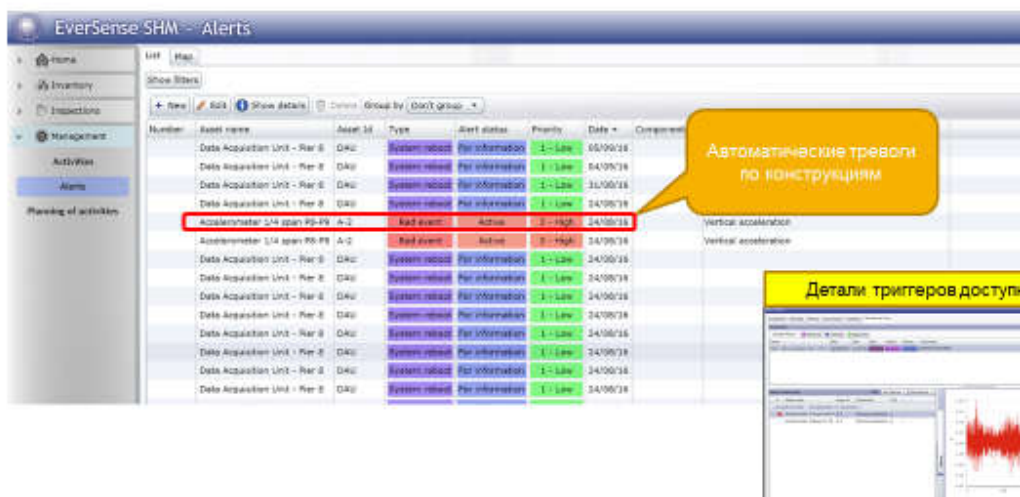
EverSense SHM - Alerts

Home
Inventory
Inspections
Management
Activities
Alerts
Planning of activities

List | Map
Show filters
+ New | Edit | Show details | Delete | Group by | Don't group

| Number | Asset name | Asset Id | Type | Alert status | Priority | Date | Component |
|---|---|---|---|---|---|---|---|
| | Data Acquisition Unit - Pier 8 | DAU | System reboot | For information | 1 - Low | 05/09/16 | |
| | Data Acquisition Unit - Pier 8 | DAU | System reboot | For information | 1 - Low | 04/09/16 | |
| | Data Acquisition Unit - Pier 8 | DAU | System reboot | For information | 1 - Low | 31/08/16 | |
| | Data Acquisition Unit - Pier 8 | DAU | System reboot | For information | 1 - Low | 24/08/16 | |
| | Accelerometer 1/4 span P8-P9 | A-2 | Bad event | Active | 2 - High | 24/08/16 | Vertical acceleration |
| | Accelerometer 1/4 span P8-P9 | A-2 | Bad event | Active | 2 - High | 24/08/16 | Vertical acceleration |
| | Data Acquisition Unit - Pier 8 | DAU | System reboot | For information | 1 - Low | 24/08/16 | |
| | Data Acquisition Unit - Pier 8 | DAU | System reboot | For information | 1 - Low | 24/08/16 | |
| | Data Acquisition Unit - Pier 8 | DAU | System reboot | For information | 1 - Low | 24/08/16 | |
| | Data Acquisition Unit - Pier 8 | DAU | System reboot | For information | 1 - Low | 24/08/16 | |
| | Data Acquisition Unit - Pier 8 | DAU | System reboot | For information | 1 - Low | 24/08/16 | |
| | Data Acquisition Unit - Pier 8 | DAU | System reboot | For information | 1 - Low | 24/08/16 | |
| | Data Acquisition Unit - Pier 8 | DAU | System reboot | For information | 1 - Low | 24/08/16 | |
| | Data Acquisition Unit - Pier 8 | DAU | System reboot | For information | 1 - Low | 24/08/16 | |
| | Data Acquisition Unit - Pier 8 | DAU | System reboot | For information | 1 - Low | 24/08/16 | |

Автоматические тревоги по конструкциям

Детали триггеров доступ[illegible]